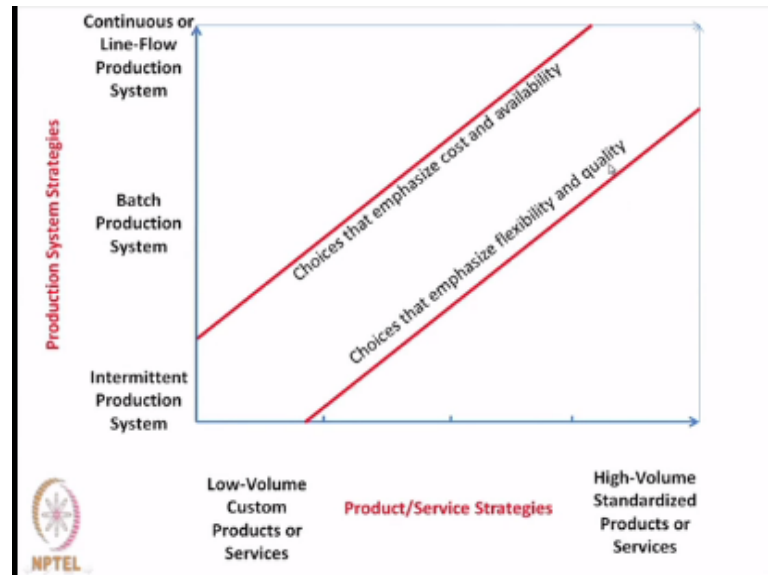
Production System Strategies

Continuous or Line-Flow Production System

Batch Production System

Intermittent Production System

Choices that emphasize cost and availability

Choices that emphasize flexibility and quality

Low-Volume Custom Products or Services

Product/Service Strategies

High-Volume Standardized Products or Services

NPTEL